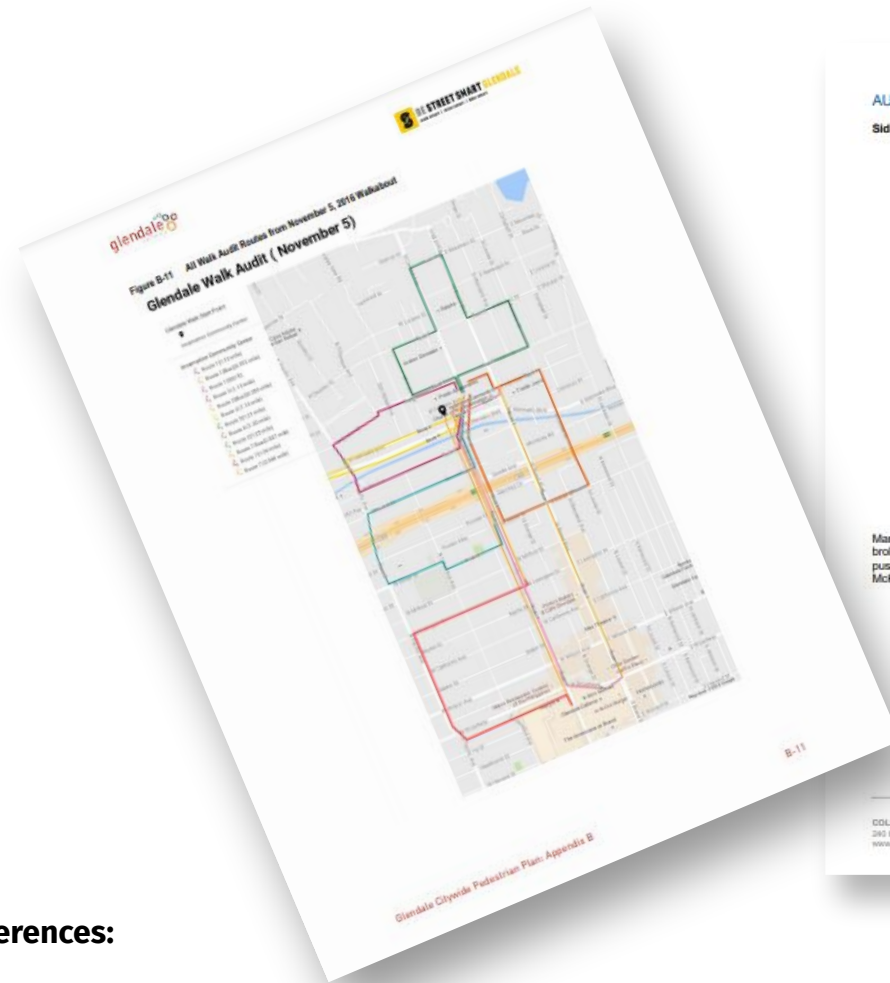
glendale

BE STREET SMART GLENDALE

Figure B-11 All Walk Audit Routes from November 5, 2016 Walkabout

Glendale Walk Audit ( November 5)

B-11

Glendale Citywide Pedestrian Plan: Appendix B

AU

Sid

Ma
bro
pus
Mc

COL
240
www

erences: